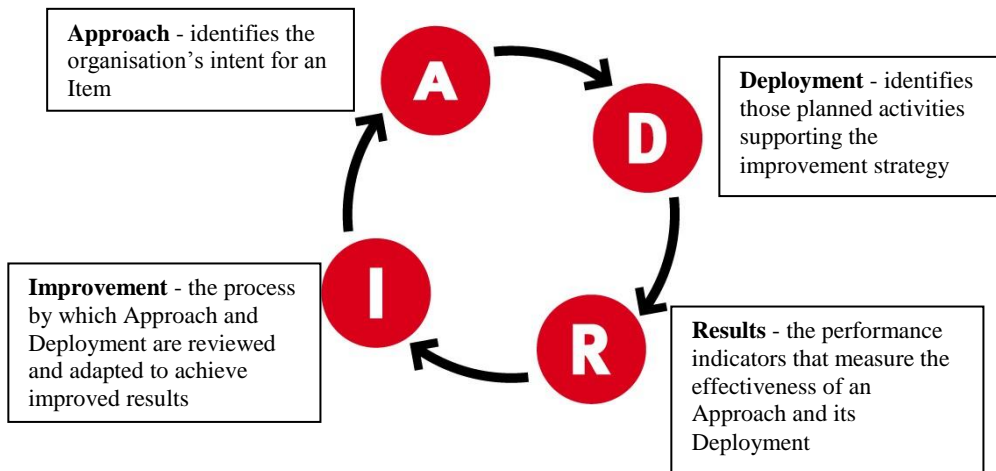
**Approach** - identifies the organisation’s intent for an Item

A

D

**Deployment** - identifies those planned activities supporting the improvement strategy

I

**Improvement** - the process by which Approach and Deployment are reviewed and adapted to achieve improved results

R

**Results** - the performance indicators that measure the effectiveness of an Approach and its Deployment